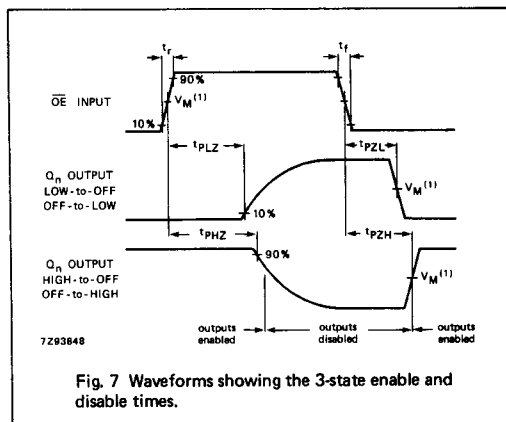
$t_r$

$t_f$

90%

$\overline{OE}$ INPUT

$V_M^{(1)}$

10%

$t_{PLZ}$

$t_{PZL}$

$Q_n$ OUTPUT
LOW-to-OFF
OFF-to-LOW

$V_M^{(1)}$

10%

$t_{PHZ}$

$t_{PZH}$

90%

$Q_n$ OUTPUT
HIGH-to-OFF
OFF-to-HIGH

$V_M^{(1)}$

7Z93848

outputs enabled

outputs disabled

outputs enabled

Fig. 7 Waveforms showing the 3-state enable and disable times.